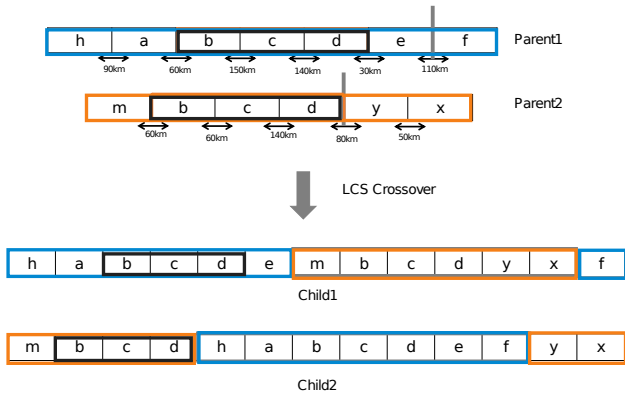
| h | a | b | c | d | e | f |
|---|---|---|---|---|---|---|

90km 60km 150km 140km 30km 110km

Parent1

| m | b | c | d | y | x |
|---|---|---|---|---|---|

60km 60km 140km 80km 50km

Parent2

LCS Crossover

| h | a | b | c | d | e | m | b | c | d | y | x | f |
|---|---|---|---|---|---|---|---|---|---|---|---|---|

Child1

| m | b | c | d | h | a | b | c | d | e | f | y | x |
|---|---|---|---|---|---|---|---|---|---|---|---|---|

Child2